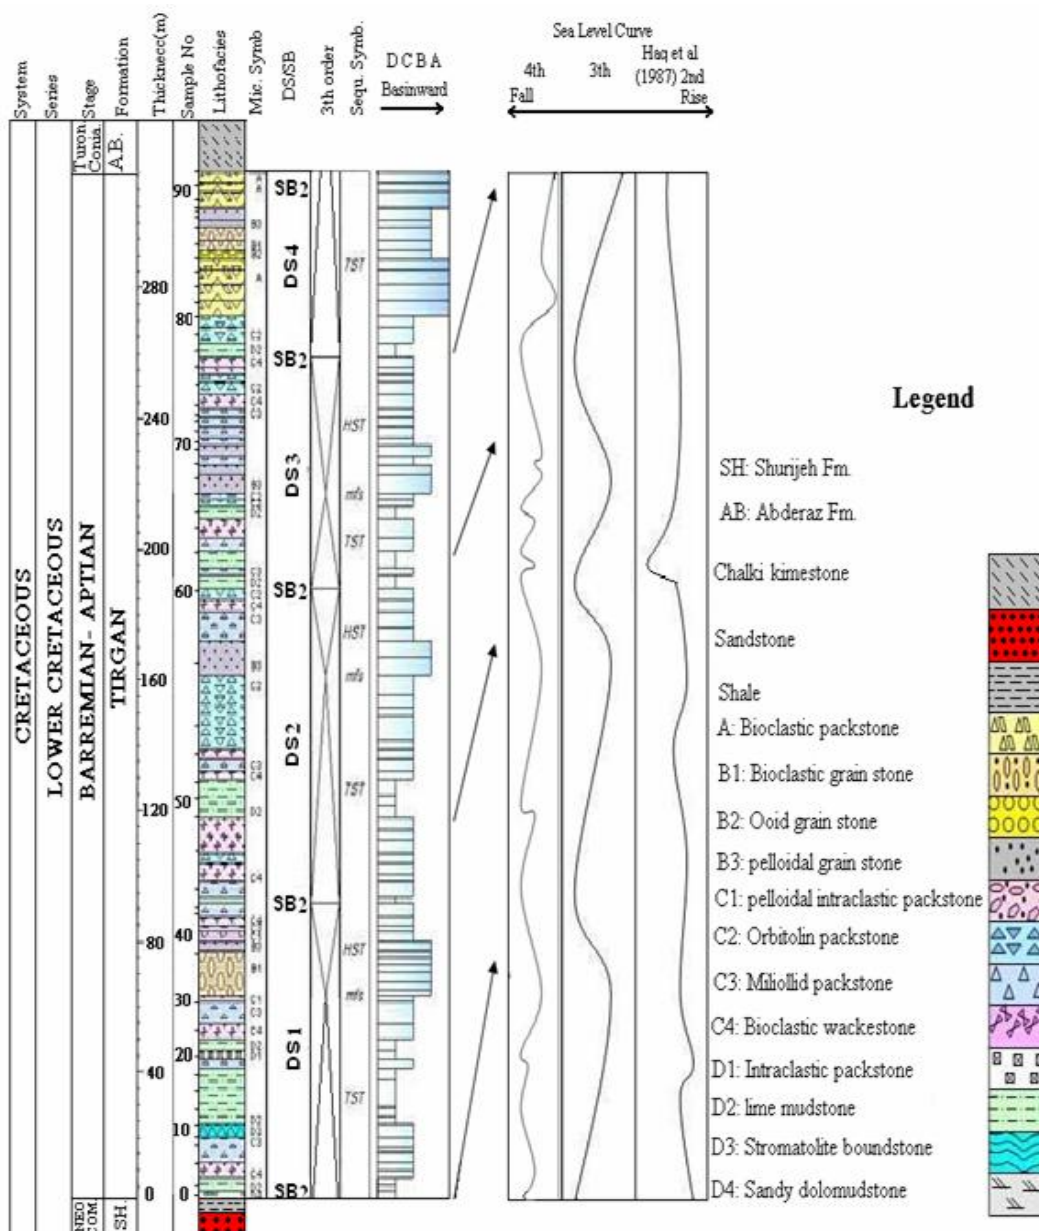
System
Series
Stage
Formation
Thicknecc(m)
Sample No
Lithofacies
Mic. Symb
DS/SB
3th order
Sequ. Symb.
D C B A
Basinward

Sea Level Curve
4th
3th
Haq et al (1987) 2nd
Fall
Rise

CRETACEOUS
LOWER CRETACEOUS
Turon Conia.
A.B.
BARREMIAN- APTIAN
TIRGAN
NEO COM.
SH.

280
240
200
160
120
80
40
0

90
80
70
60
50
40
30
20
10
0

SB2
DS4
TST
SB2
HST
DS3
mfs
TST
SB2
HST
mfs
DS2
TST
SB2
HST
mfs
DS1
TST
SB2

Legend

SH: Shurijeh Fm.
AB: Abderaz Fm.
Chalki kimestone
Sandstone
Shale
A: Bioclastic packstone
B1: Bioclastic grain stone
B2: Ooid grain stone
B3: pelloidal grain stone
C1: pelloidal intraclastic packstone
C2: Orbitolin packstone
C3: Miliollid packstone
C4: Bioclastic wackestone
D1: Intraclastic packstone
D2: lime mudstone
D3: Stromatolite boundstone
D4: Sandy dolomudstone